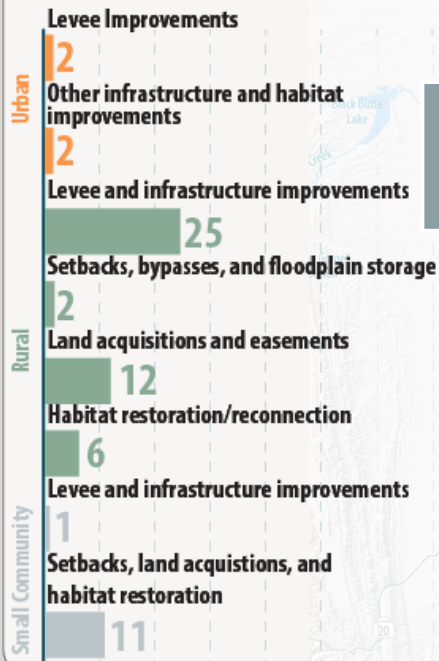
Urban
Levee Improvements
2
Other infrastructure and habitat improvements
2

Rural
Levee and infrastructure improvements
25
Setbacks, bypasses, and floodplain storage
2
Land acquisitions and easements
12
Habitat restoration/reconnection
6

Small Community
Levee and infrastructure improvements
1
Setbacks, land acquistions, and habitat restoration
11

Black Butte Lake
Creek
20